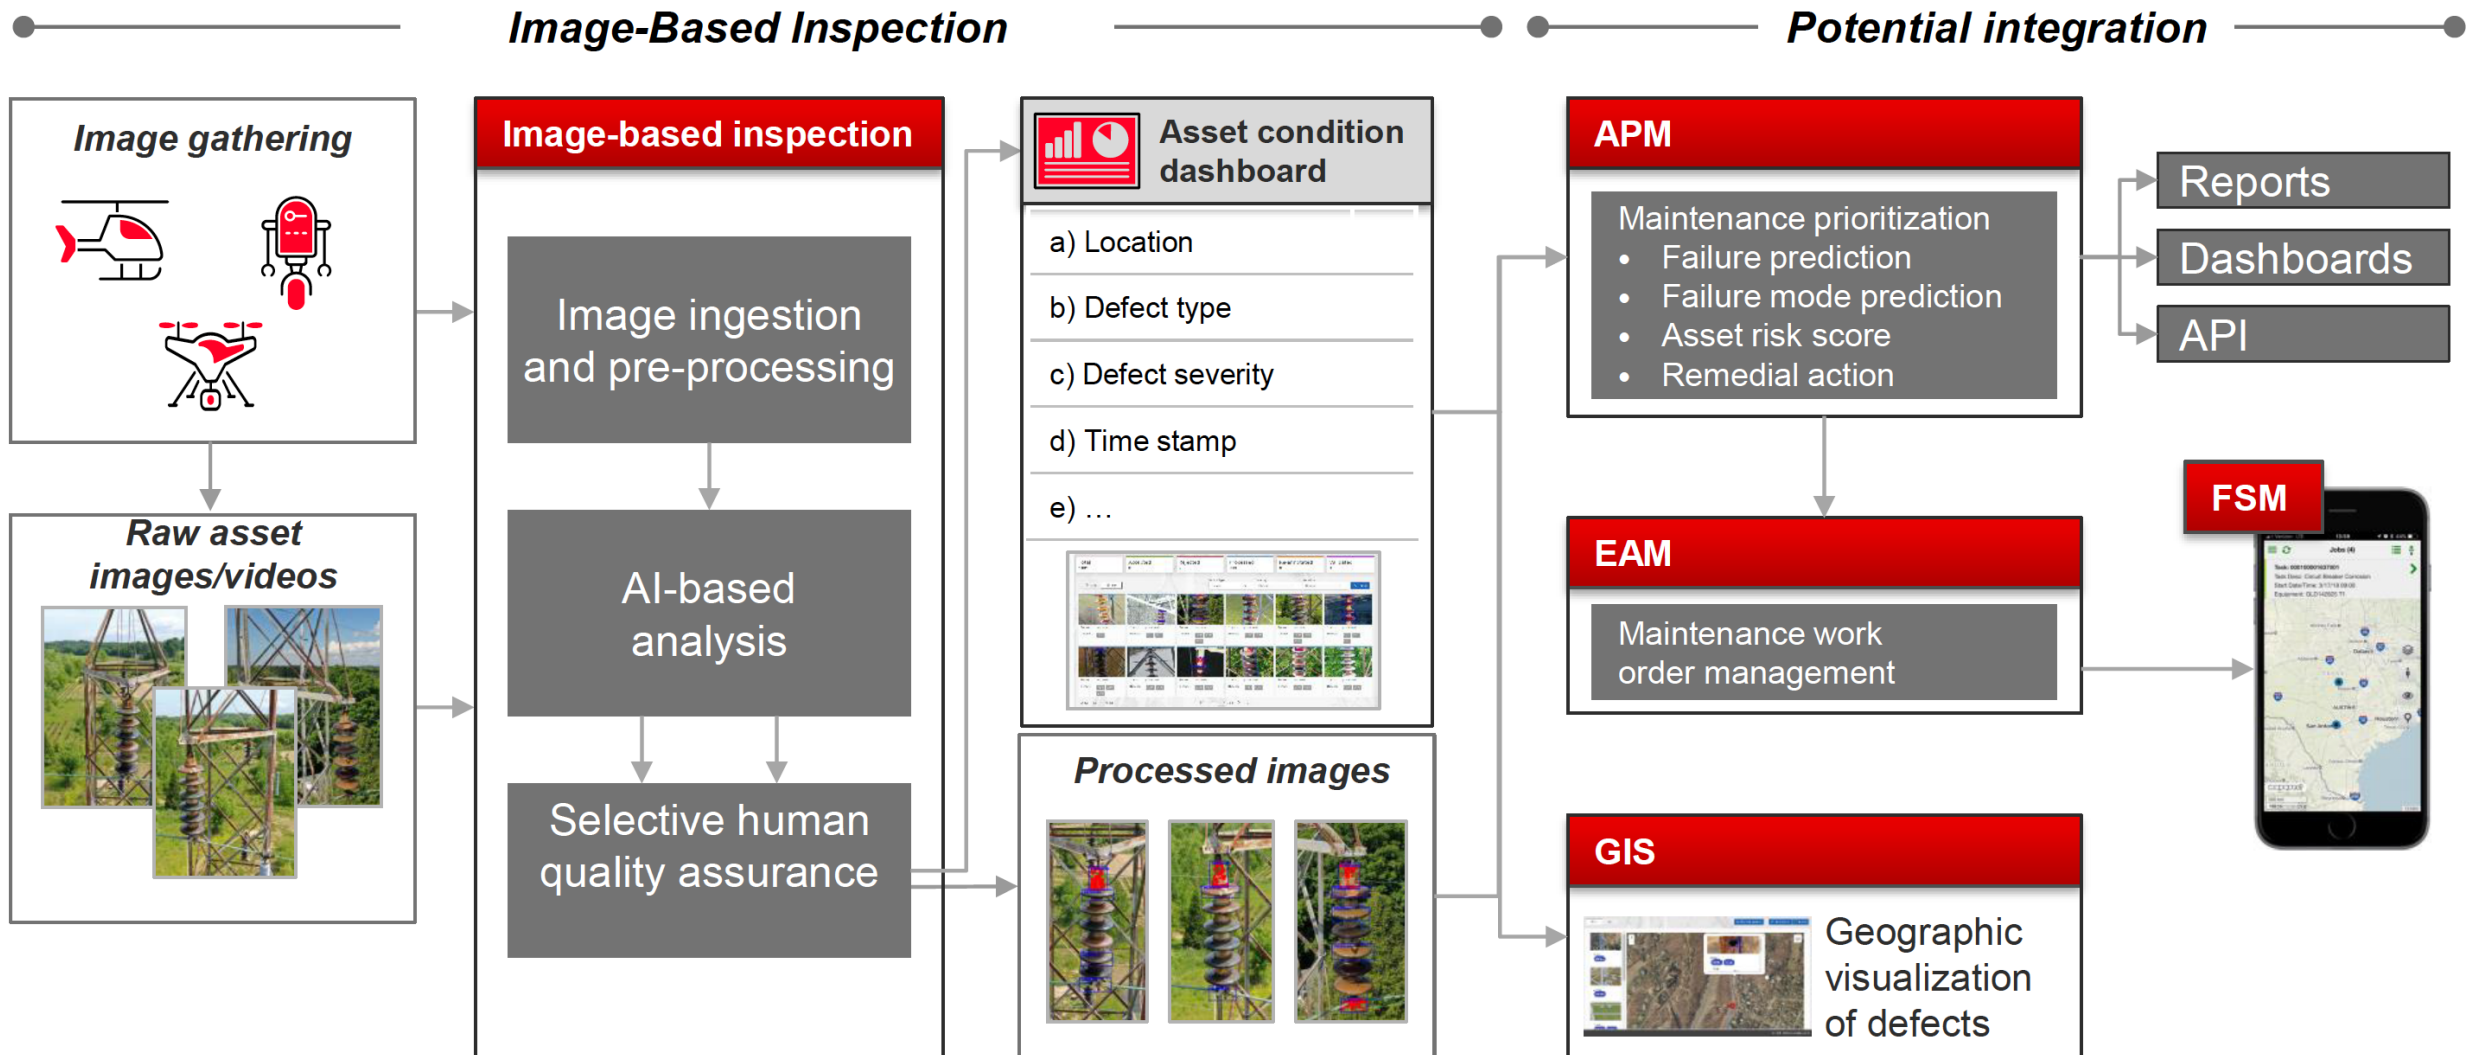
Image-Based Inspection

Potential integration

Image gathering

Raw asset images/videos

Image-based inspection

Image ingestion and pre-processing

AI-based analysis

Selective human quality assurance

Asset condition dashboard

a) Location

b) Defect type

c) Defect severity

d) Time stamp

e) …

Processed images

APM

Maintenance prioritization
- Failure prediction
- Failure mode prediction
- Asset risk score
- Remedial action

Reports

Dashboards

API

EAM

Maintenance work order management

FSM

GIS

Geographic visualization of defects